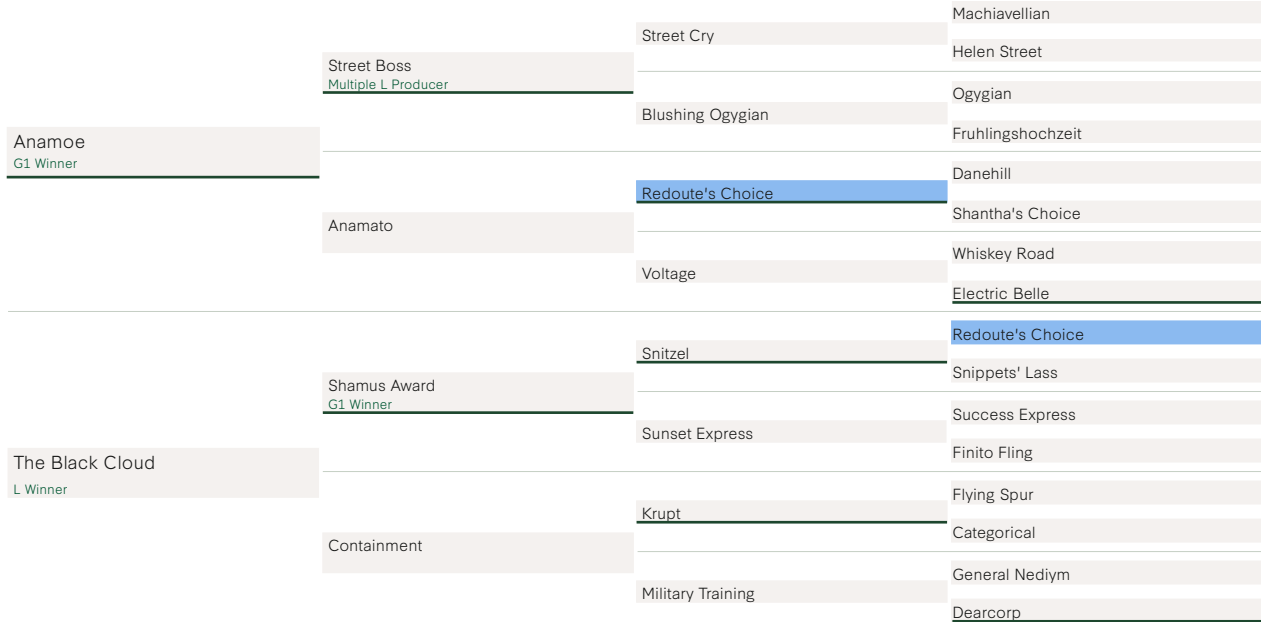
Anamoe
G1 Winner

Street Boss
Multiple L Producer

Street Cry

Machiavellian

Helen Street

Blushing Ogygian

Ogygian

Fruhlingshochzeit

Anamato

Redoute's Choice

Danehill

Shantha's Choice

Voltage

Whiskey Road

Electric Belle

The Black Cloud
L Winner

Shamus Award
G1 Winner

Snitzel

Redoute's Choice

Snippets' Lass

Sunset Express

Success Express

Finito Fling

Containment

Krupt

Flying Spur

Categorical

Military Training

General Nediym

Dearcorp